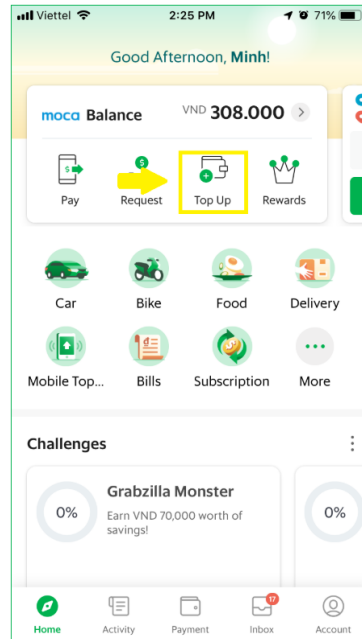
Viettel 2:25 PM 71%

Good Afternoon, Minh!

moca Balance VND 308.000

Pay
Request
Top Up
Rewards

Car
Bike
Food
Delivery
Mobile Top...
Bills
Subscription
More

Challenges

0%
Grabzilla Monster
Earn VND 70,000 worth of savings!

0%

Home
Activity
Payment
17
Inbox
Account